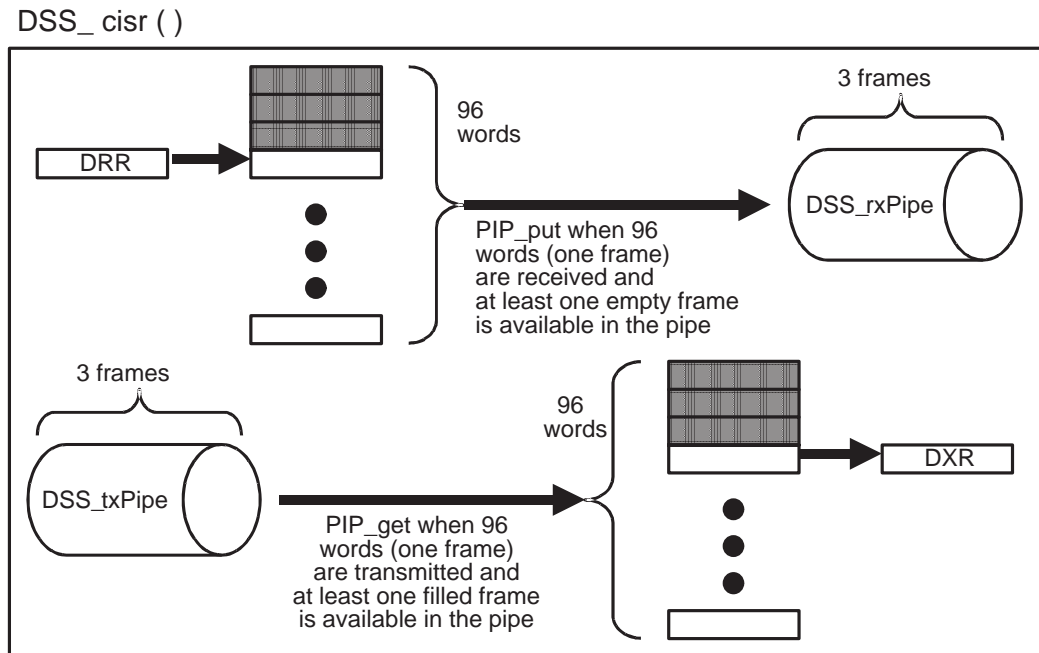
DSS_ cisr ( )

DRR

96 words

3 frames

DSS_rxPipe

PIP_put when 96 words (one frame) are received and at least one empty frame is available in the pipe

3 frames

DSS_txPipe

96 words

DXR

PIP_get when 96 words (one frame) are transmitted and at least one filled frame is available in the pipe